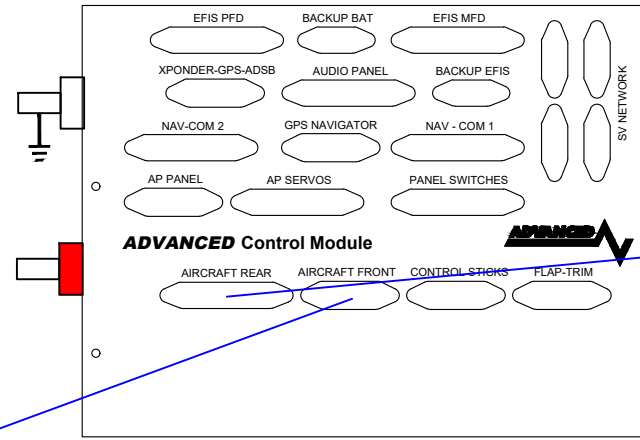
EFIS PFD
BACKUP BAT
EFIS MFD
XPONDER-GPS-ADSB
AUDIO PANEL
BACKUP EFIS
SV NETWORK
NAV-COM 2
GPS NAVIGATOR
NAV - COM 1
AP PANEL
AP SERVOS
PANEL SWITCHES
ADVANCED Control Module
ADVANCED
AIRCRAFT REAR
AIRCRAFT FRONT
CONTROL STICKS
FLAP-TRIM